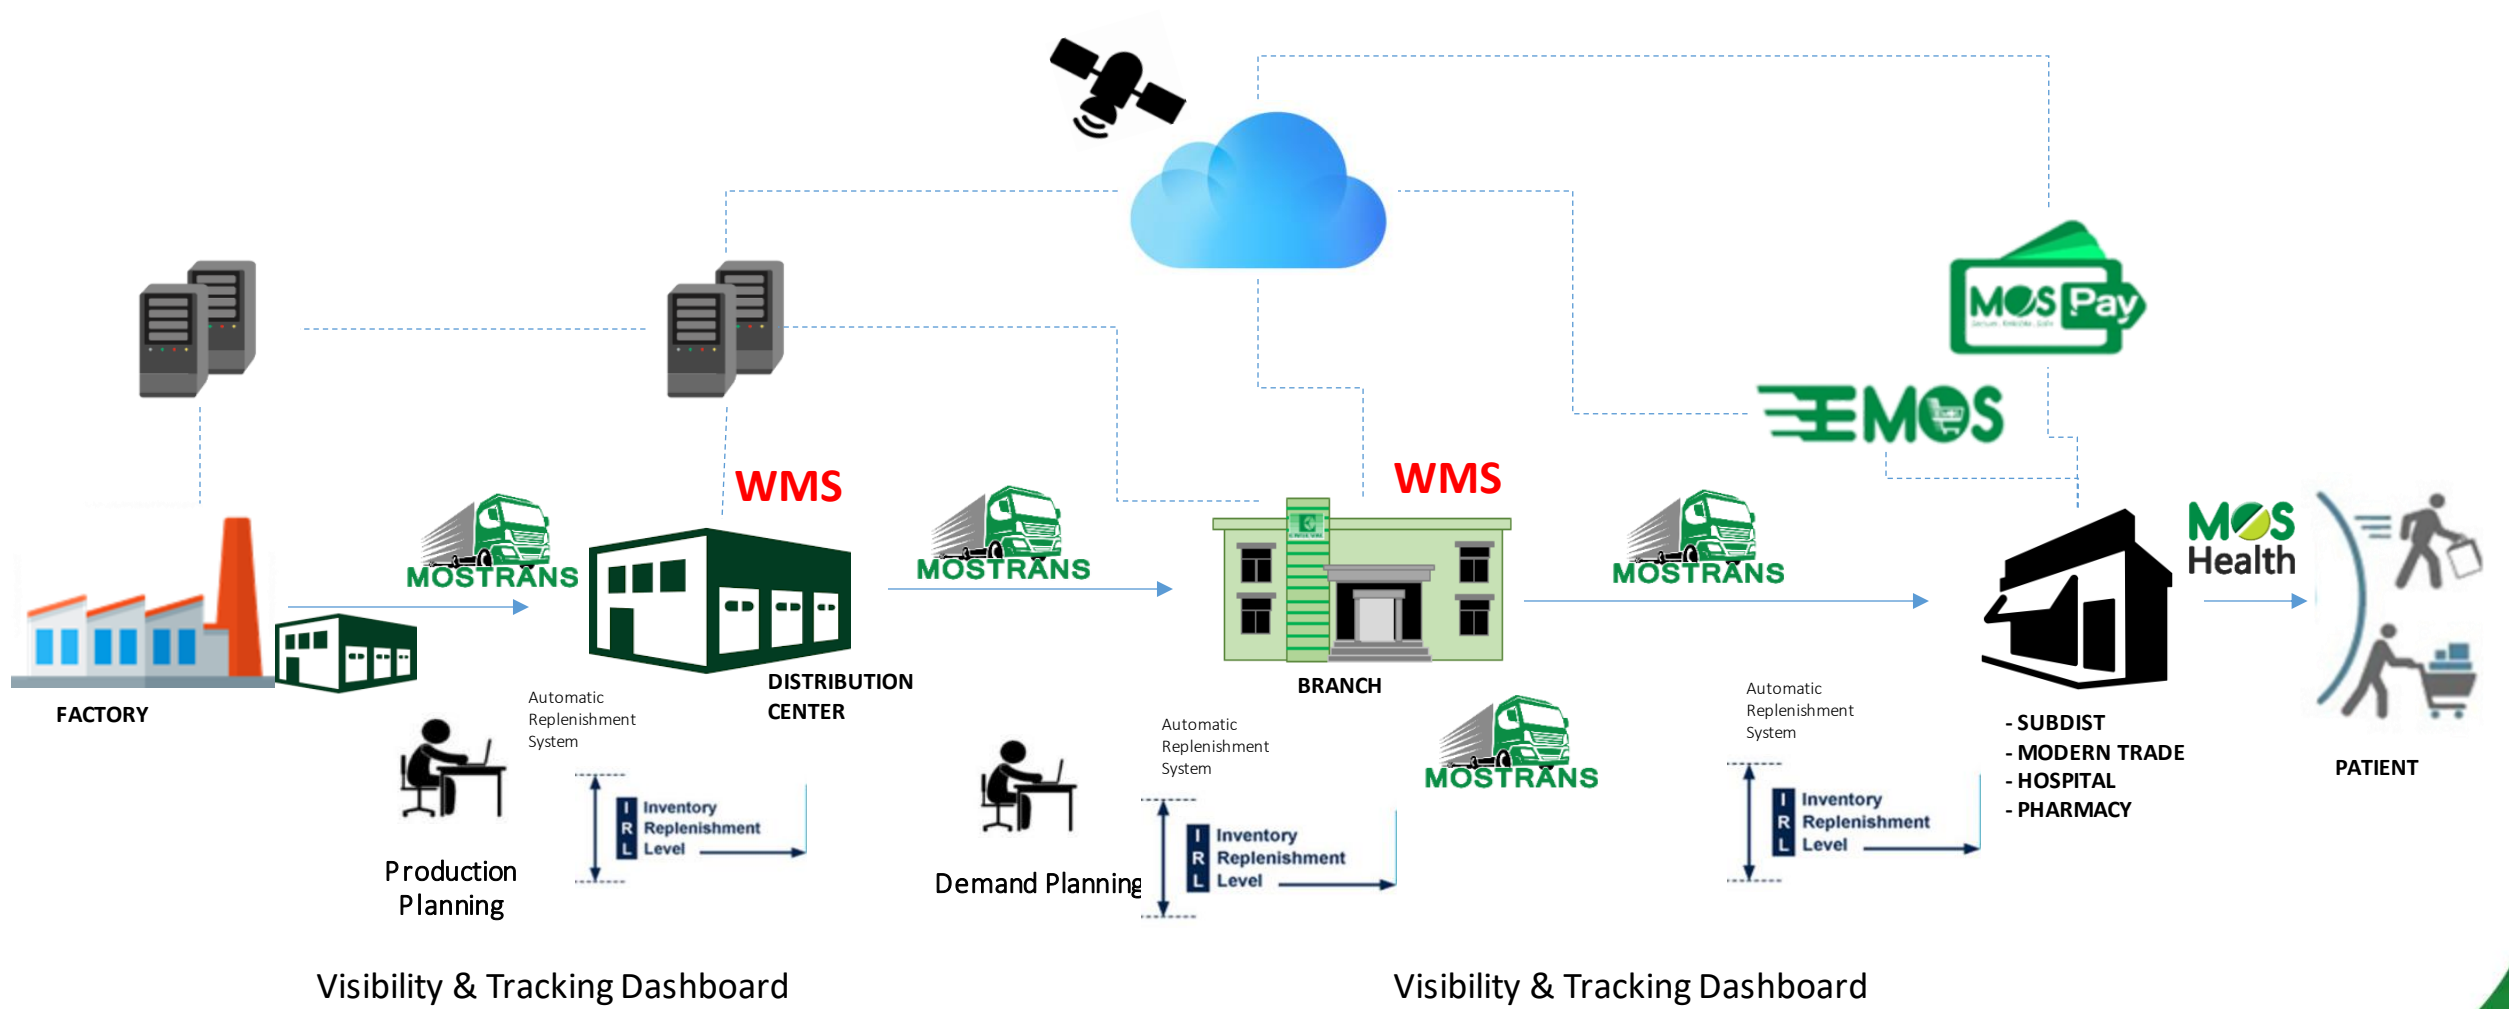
MOS Pay

EMOS

WMS

WMS

MOSTRANS

MOSTRANS

MOSTRANS

MOSTRANS

MOS Health

FACTORY

DISTRIBUTION CENTER

BRANCH

- SUBDIST
- MODERN TRADE
- HOSPITAL
- PHARMACY

PATIENT

Automatic Replenishment System

Automatic Replenishment System

Automatic Replenishment System

I R L Inventory Replenishment Level

I R L Inventory Replenishment Level

I R L Inventory Replenishment Level

Production Planning

Demand Planning

Visibility & Tracking Dashboard

Visibility & Tracking Dashboard